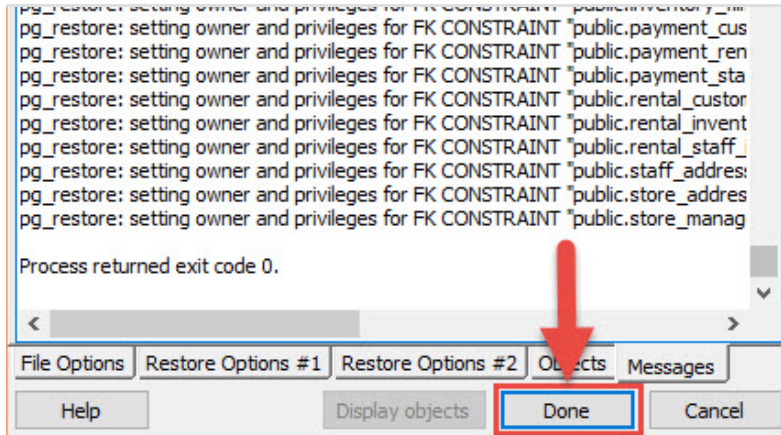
pg_restore: setting owner and privileges for FK CONSTRAINT "public.inventory_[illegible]
pg_restore: setting owner and privileges for FK CONSTRAINT "public.payment_cus
pg_restore: setting owner and privileges for FK CONSTRAINT "public.payment_ren
pg_restore: setting owner and privileges for FK CONSTRAINT "public.payment_sta
pg_restore: setting owner and privileges for FK CONSTRAINT "public.rental_custor
pg_restore: setting owner and privileges for FK CONSTRAINT "public.rental_invent
pg_restore: setting owner and privileges for FK CONSTRAINT "public.rental_staff_
pg_restore: setting owner and privileges for FK CONSTRAINT "public.staff_addres
pg_restore: setting owner and privileges for FK CONSTRAINT "public.store_addres
pg_restore: setting owner and privileges for FK CONSTRAINT "public.store_manag

Process returned exit code 0.

File Options | Restore Options #1 | Restore Options #2 | Objects | Messages

Help | Display objects | Done | Cancel